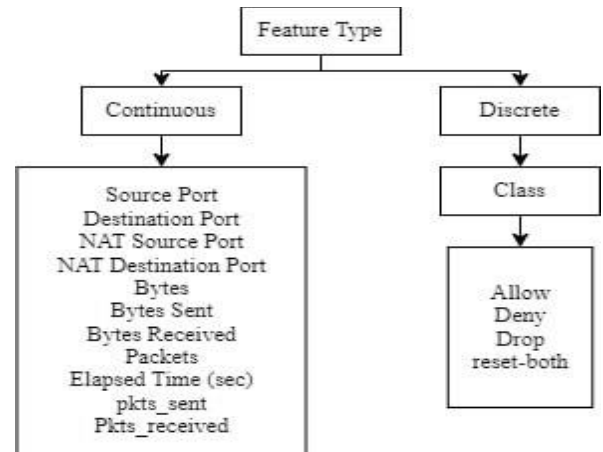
Feature Type

Continuous

Source Port
Destination Port
NAT Source Port
NAT Destination Port
Bytes
Bytes Sent
Bytes Received
Packets
Elapsed Time (sec)
pkts_sent
Pkts_received

Discrete

Class

Allow
Deny
Drop
reset-both